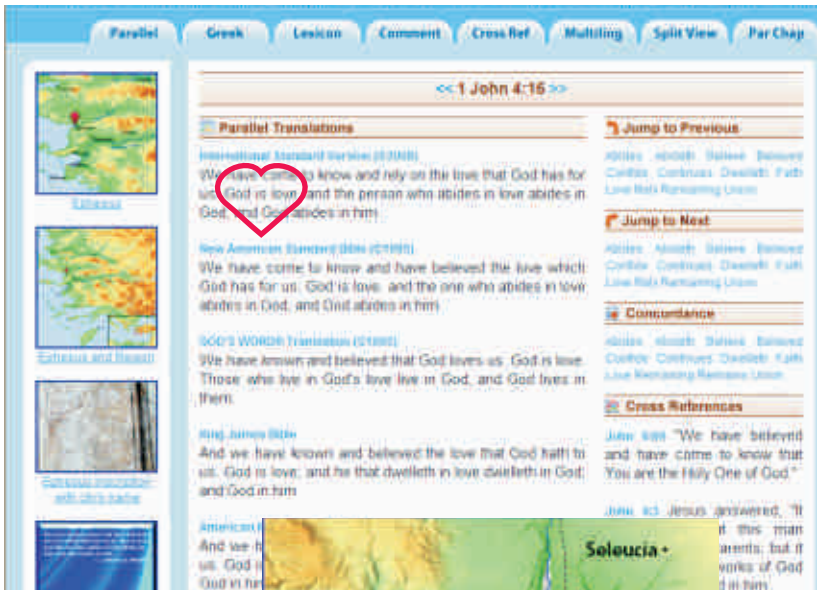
Parallel Greek Lexicon Comment Cross Ref Multiling Split View Par Chap

Ephesus

Ephesus and Region

Ephesus inscription with chi's name

<< 1 John 4:16 >>

Parallel Translations

International Standard Version (©2008)
We have come to know and rely on the love that God has for us. God is love, and the person who abides in love abides in God, and God abides in him.

New American Standard Bible (©1995)
We have come to know and have believed the love which God has for us. God is love, and the one who abides in love abides in God, and God abides in him.

GOD'S WORD® Translation (©1995)
We have known and believed that God loves us. God is love. Those who live in God's love live in God, and God lives in them.

King James Bible
And we have known and believed the love that God hath to us. God is love; and he that dwelleth in love dwelleth in God, and God in him.

American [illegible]
And we h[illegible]
us. God i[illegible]
God in hi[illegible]

Jump to Previous

Abides Abideth Believe Believed Confide Continues Dwelleth Faith Love Rely Remaining Union

Jump to Next

Abides Abideth Believe Believed Confide Continues Dwelleth Faith Love Rely Remaining Union

Concordance

Abides Abideth Believe Believed Confide Continues Dwelleth Faith Love Remaining Remains Union

Cross References

John 6:69 "We have believed and have come to know that You are the Holy One of God."

John 9:3 Jesus answered, "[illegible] this man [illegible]arents; but it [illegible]works of God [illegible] in him.

Seleucia